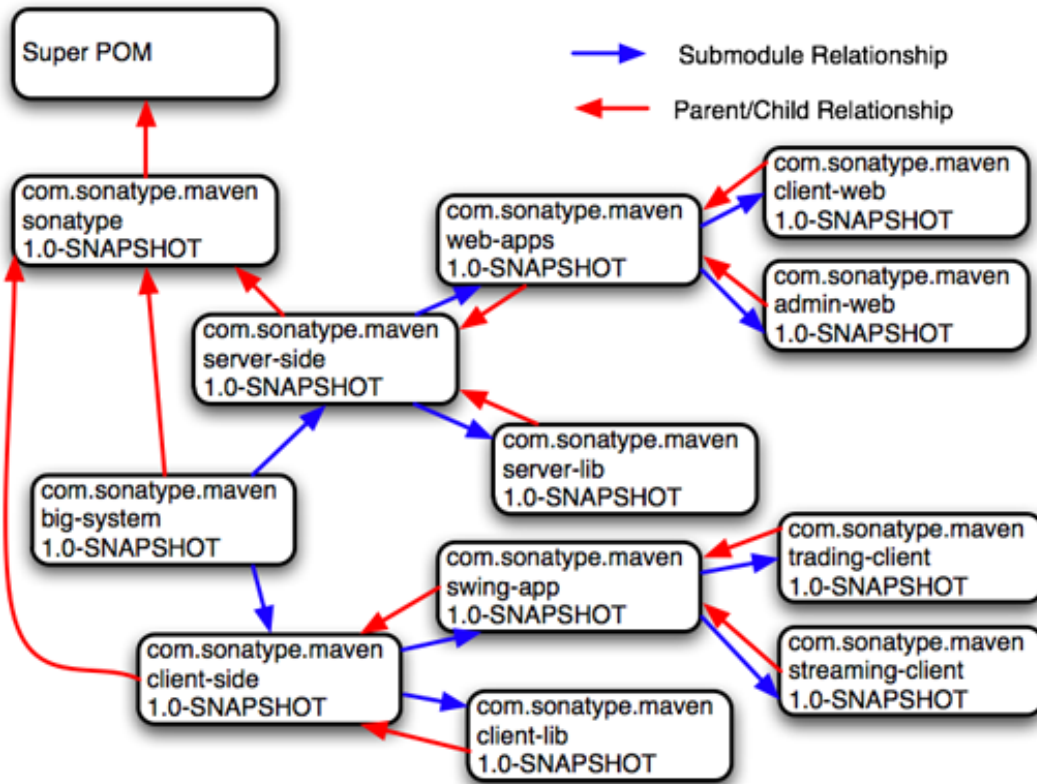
Super POM

Submodule Relationship

Parent/Child Relationship

com.sonatype.maven
sonatype
1.0-SNAPSHOT

com.sonatype.maven
web-apps
1.0-SNAPSHOT

com.sonatype.maven
client-web
1.0-SNAPSHOT

com.sonatype.maven
admin-web
1.0-SNAPSHOT

com.sonatype.maven
server-side
1.0-SNAPSHOT

com.sonatype.maven
server-lib
1.0-SNAPSHOT

com.sonatype.maven
big-system
1.0-SNAPSHOT

com.sonatype.maven
swing-app
1.0-SNAPSHOT

com.sonatype.maven
trading-client
1.0-SNAPSHOT

com.sonatype.maven
streaming-client
1.0-SNAPSHOT

com.sonatype.maven
client-side
1.0-SNAPSHOT

com.sonatype.maven
client-lib
1.0-SNAPSHOT